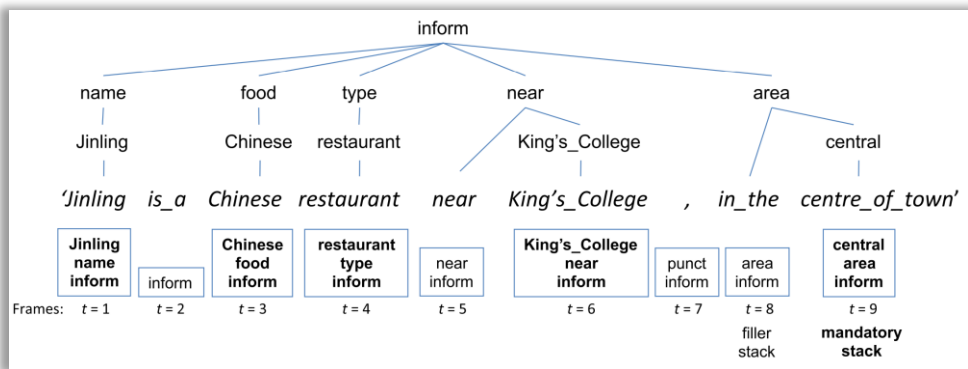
inform

name food type near area

Jinling Chinese restaurant King's_College central

'Jinling is_a Chinese restaurant near King's_College , in_the centre_of_town'

**Jinling name inform** | inform | **Chinese food inform** | **restaurant type inform** | near inform | **King's_College near inform** | punct inform | area inform | **central area inform**

Frames: $t = 1$ $t = 2$ $t = 3$ $t = 4$ $t = 5$ $t = 6$ $t = 7$ $t = 8$ $t = 9$

filler stack

**mandatory stack**